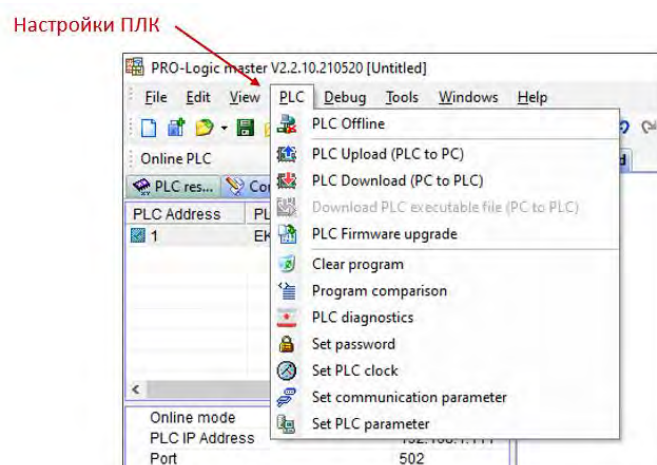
Настройки ПЛК

PRO-Logic master V2.2.10.210520 [Untitled]

File Edit View PLC Debug Tools Windows Help

Online PLC

PLC res... Co

PLC Address PL

1 EK

PLC Offline
PLC Upload (PLC to PC)
PLC Download (PC to PLC)
Download PLC executable file (PC to PLC)
PLC Firmware upgrade
Clear program
Program comparison
PLC diagnostics
Set password
Set PLC clock
Set communication parameter
Set PLC parameter

Online mode
PLC IP Address
Port 502